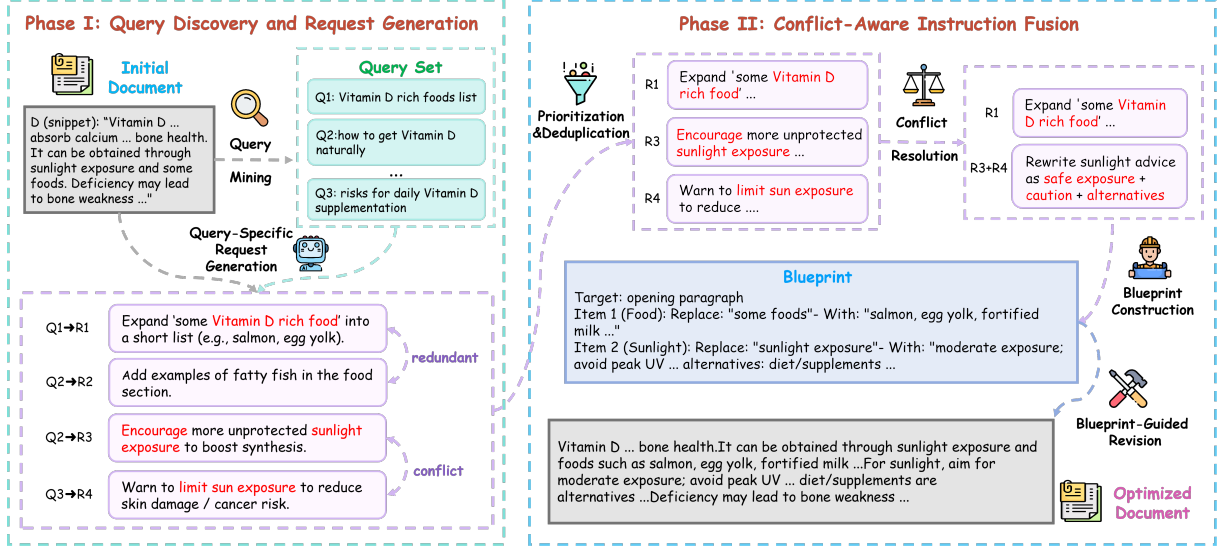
Phase I: Query Discovery and Request Generation

Initial Document

D (snippet): "Vitamin D ... absorb calcium ... bone health. It can be obtained through sunlight exposure and some foods. Deficiency may lead to bone weakness ..."

Query Mining

Query Set

Q1: Vitamin D rich foods list

Q2:how to get Vitamin D naturally

...

Q3: risks for daily Vitamin D supplementation

Query-Specific Request Generation

Q1→R1 Expand 'some Vitamin D rich food' into a short list (e.g., salmon, egg yolk).

Q2→R2 Add examples of fatty fish in the food section.

redundant

Q2→R3 Encourage more unprotected sunlight exposure to boost synthesis.

conflict

Q3→R4 Warn to limit sun exposure to reduce skin damage / cancer risk.

Phase II: Conflict-Aware Instruction Fusion

Prioritization &Deduplication

R1 Expand 'some Vitamin D rich food' ...

R3 Encourage more unprotected sunlight exposure ...

R4 Warn to limit sun exposure to reduce ....

Conflict Resolution

R1 Expand 'some Vitamin D rich food' ...

R3+R4 Rewrite sunlight advice as safe exposure + caution + alternatives

Blueprint
Target: opening paragraph
Item 1 (Food): Replace: "some foods"- With: "salmon, egg yolk, fortified milk ..."
Item 2 (Sunlight): Replace: "sunlight exposure"- With: "moderate exposure; avoid peak UV ... alternatives: diet/supplements ...

Blueprint Construction

Blueprint-Guided Revision

Vitamin D ... bone health.It can be obtained through sunlight exposure and foods such as salmon, egg yolk, fortified milk ...For sunlight, aim for moderate exposure; avoid peak UV ... diet/supplements are alternatives ...Deficiency may lead to bone weakness ...

Optimized Document